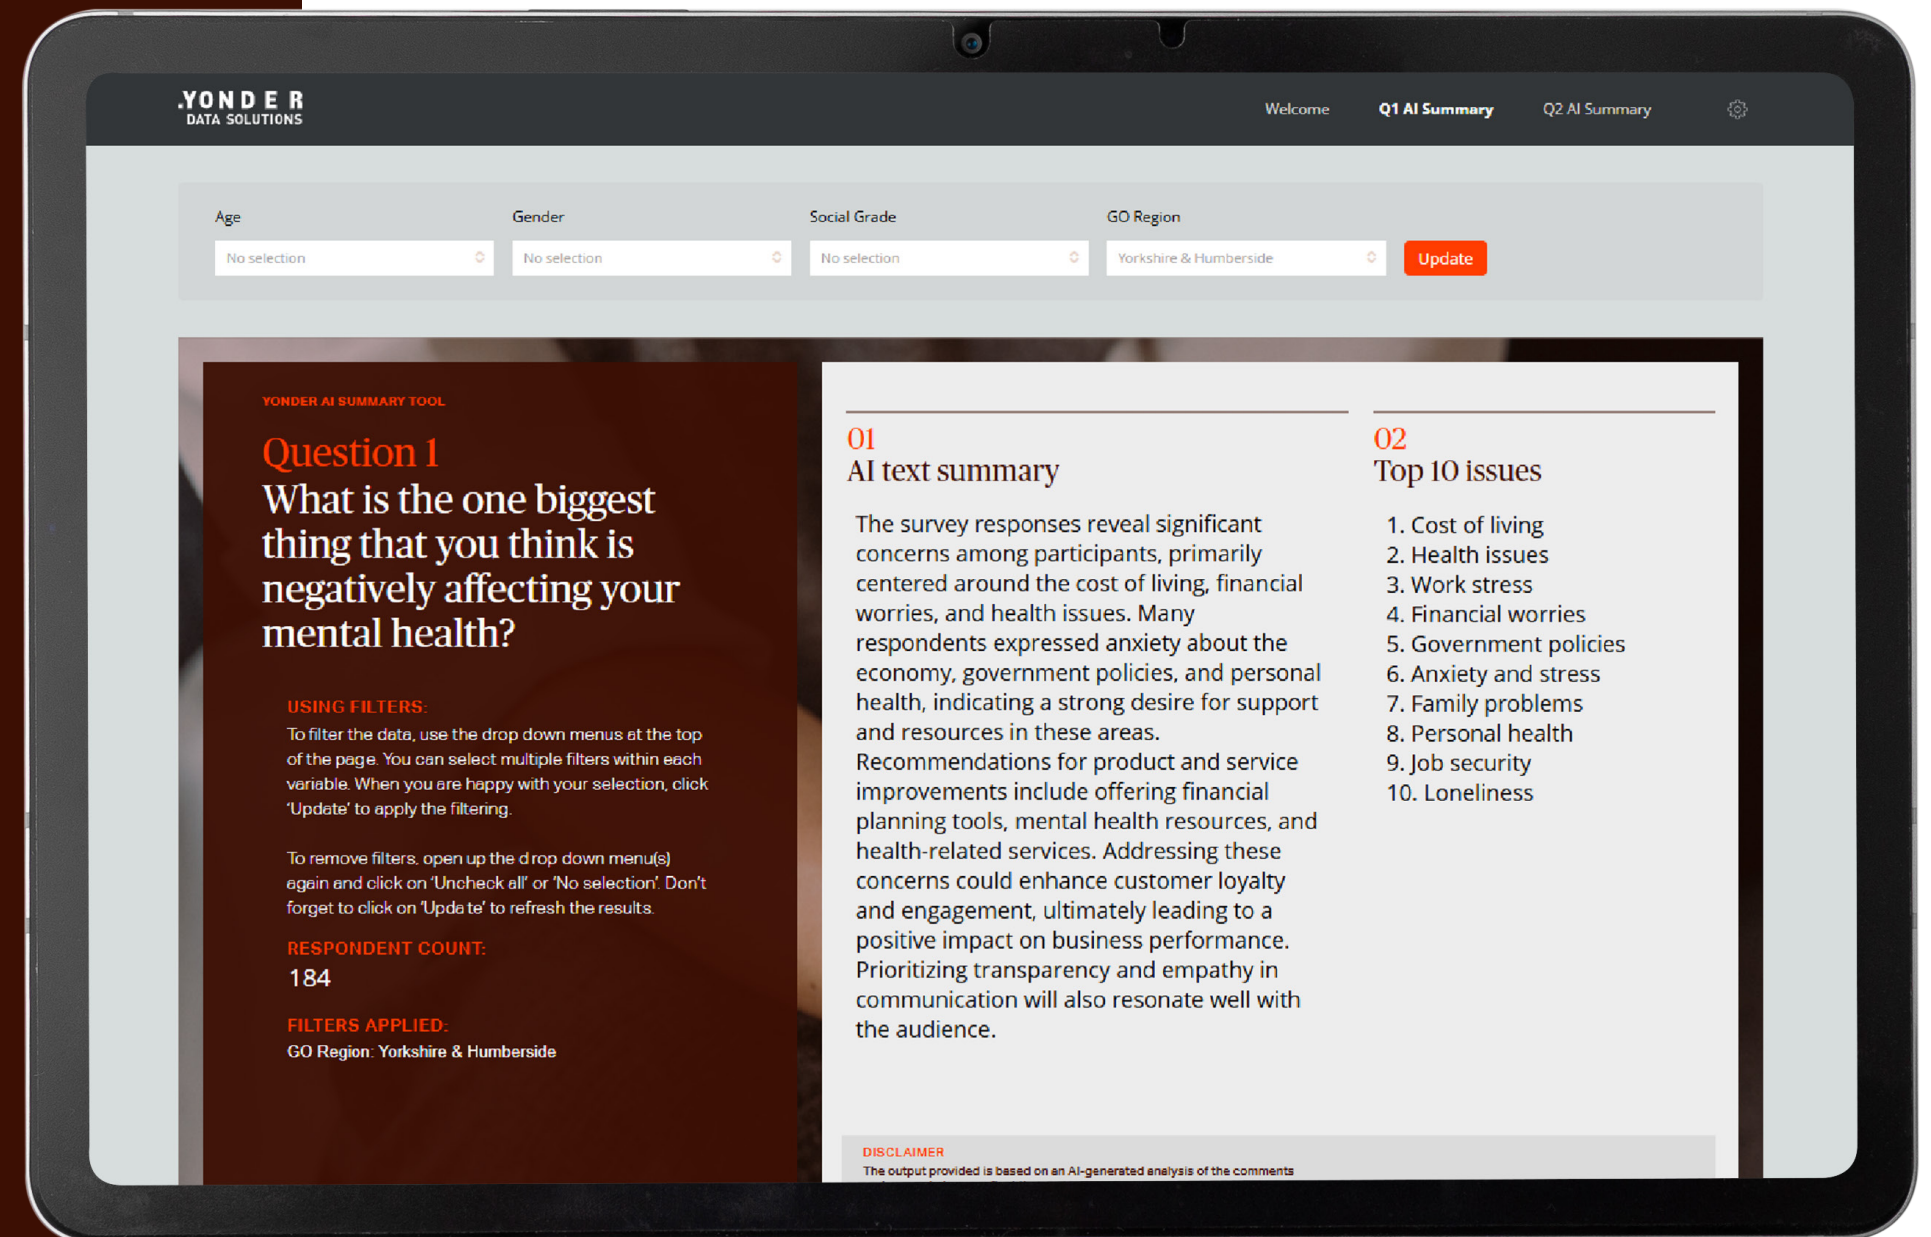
.YONDER
DATA SOLUTIONS

Welcome
Q1 AI Summary
Q2 AI Summary

Age
No selection

Gender
No selection

Social Grade
No selection

GO Region
Yorkshire & Humberside

Update

YONDER AI SUMMARY TOOL

Question 1
What is the one biggest thing that you think is negatively affecting your mental health?

USING FILTERS:
To filter the data, use the drop down menus at the top of the page. You can select multiple filters within each variable. When you are happy with your selection, click 'Update' to apply the filtering.

To remove filters, open up the drop down menu(s) again and click on 'Uncheck all' or 'No selection'. Don't forget to click on 'Update' to refresh the results.

RESPONDENT COUNT:
184

FILTERS APPLIED:
GO Region: Yorkshire & Humberside

01
AI text summary

The survey responses reveal significant concerns among participants, primarily centered around the cost of living, financial worries, and health issues. Many respondents expressed anxiety about the economy, government policies, and personal health, indicating a strong desire for support and resources in these areas.
Recommendations for product and service improvements include offering financial planning tools, mental health resources, and health-related services. Addressing these concerns could enhance customer loyalty and engagement, ultimately leading to a positive impact on business performance. Prioritizing transparency and empathy in communication will also resonate well with the audience.

02
Top 10 issues

1. Cost of living
2. Health issues
3. Work stress
4. Financial worries
5. Government policies
6. Anxiety and stress
7. Family problems
8. Personal health
9. Job security
10. Loneliness

DISCLAIMER
The output provided is based on an AI-generated analysis of the comments